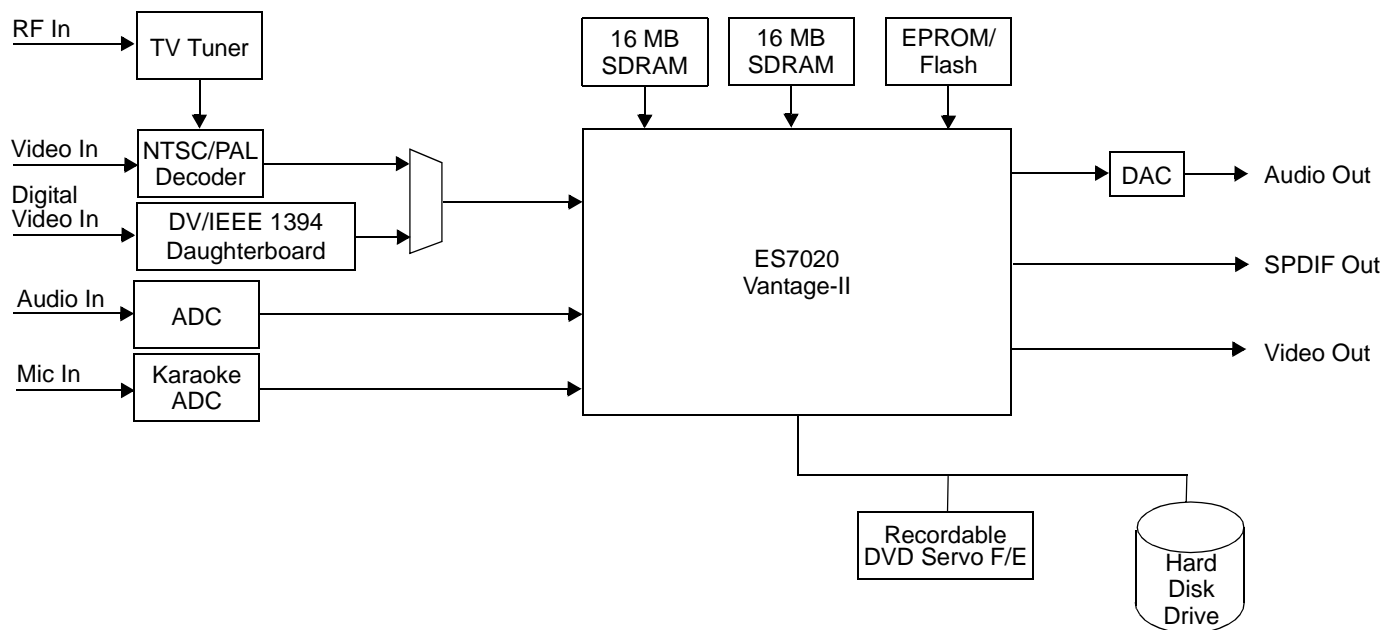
RF In

TV Tuner

Video In

NTSC/PAL Decoder

Digital Video In

DV/IEEE 1394 Daughterboard

Audio In

ADC

Mic In

Karaoke ADC

16 MB SDRAM

16 MB SDRAM

EPROM/ Flash

ES7020 Vantage-II

DAC

Audio Out

SPDIF Out

Video Out

Recordable DVD Servo F/E

Hard Disk Drive